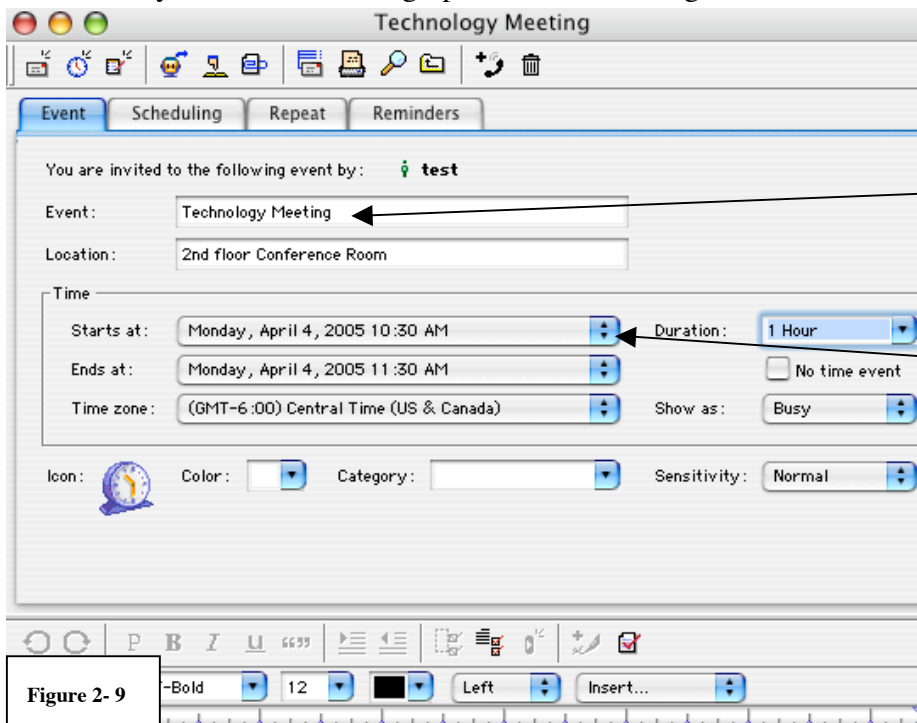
Technology Meeting

Event | Scheduling | Repeat | Reminders

You are invited to the following event by: test

Event: Technology Meeting

Location: 2nd floor Conference Room

Time

Starts at: Monday, April 4, 2005 10:30 AM

Duration: 1 Hour

Ends at: Monday, April 4, 2005 11:30 AM

No time event

Time zone: (GMT-6:00) Central Time (US & Canada)

Show as: Busy

Icon:

Color:

Category:

Sensitivity: Normal

P B I U “”

Figure 2- 9

-Bold

12

Left

Insert...